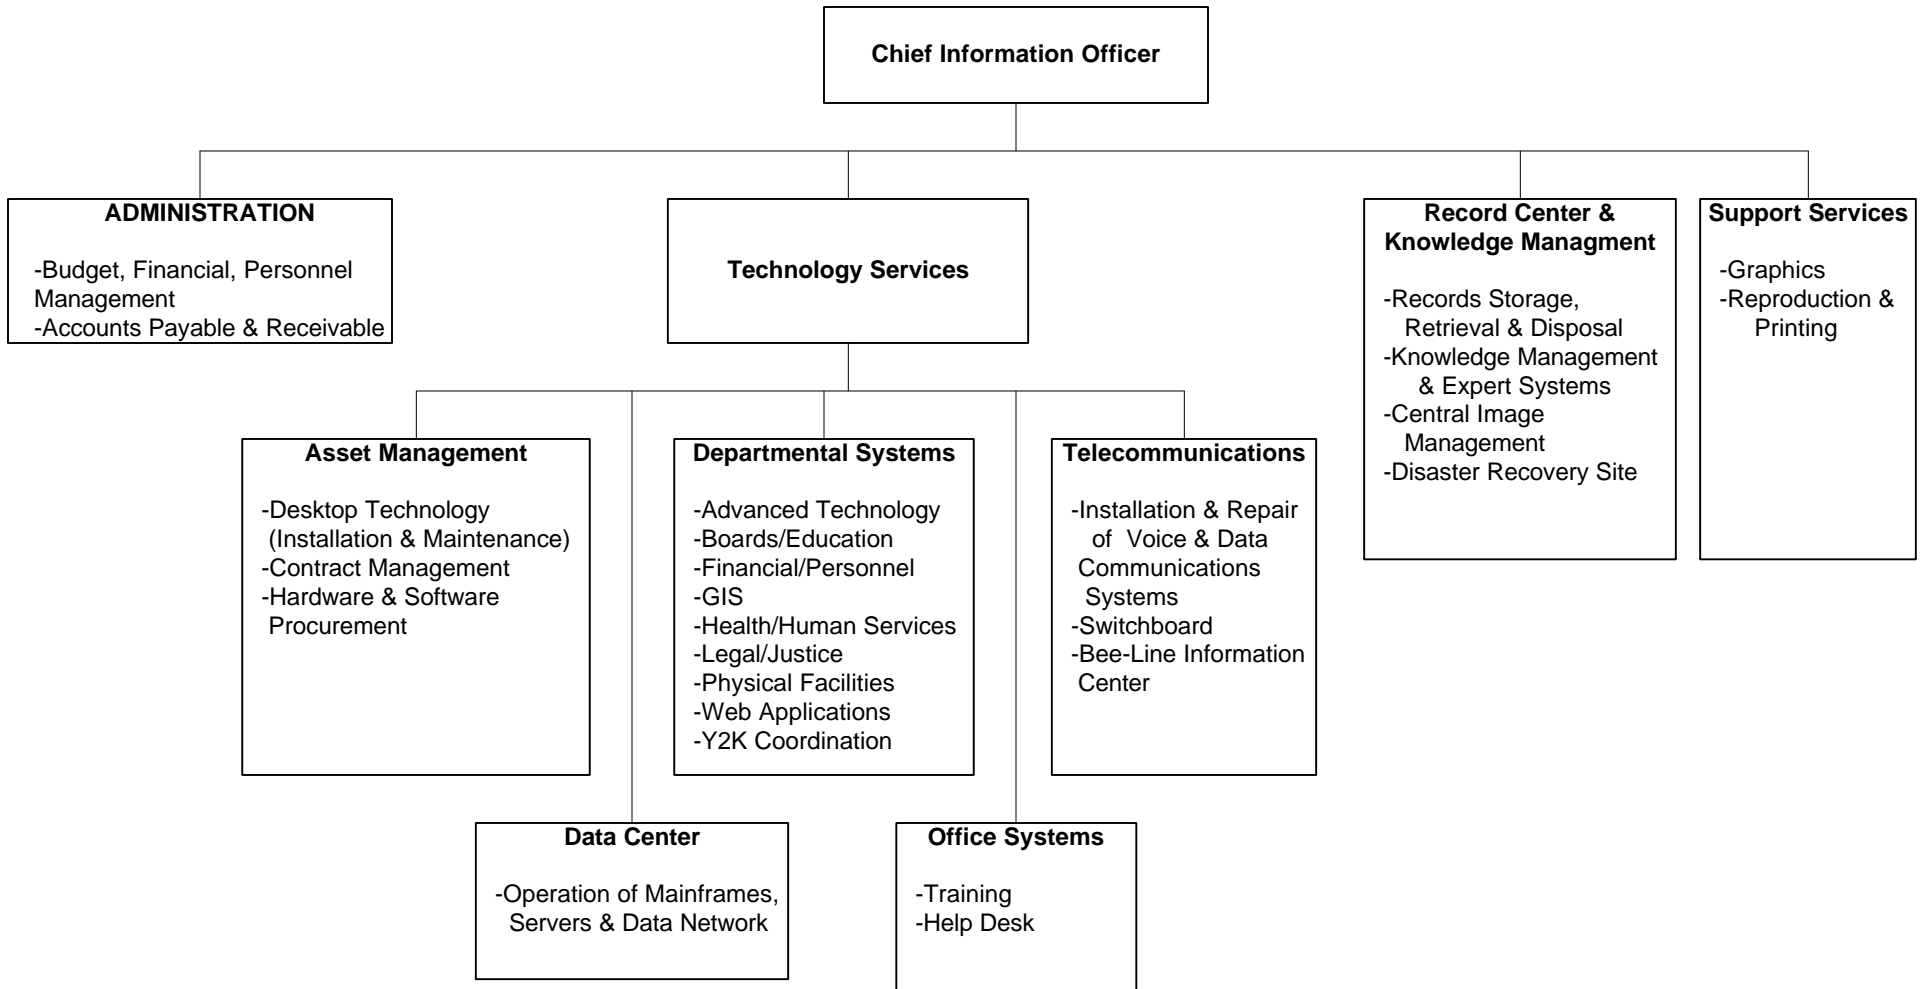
Chief Information Officer

ADMINISTRATION

-Budget, Financial, Personnel Management
-Accounts Payable & Receivable

Technology Services

Record Center & Knowledge Managment

-Records Storage, Retrieval & Disposal
-Knowledge Management & Expert Systems
-Central Image Management
-Disaster Recovery Site

Support Services

-Graphics
-Reproduction & Printing

Asset Management

-Desktop Technology (Installation & Maintenance)
-Contract Management
-Hardware & Software Procurement

Departmental Systems

-Advanced Technology
-Boards/Education
-Financial/Personnel
-GIS
-Health/Human Services
-Legal/Justice
-Physical Facilities
-Web Applications
-Y2K Coordination

Telecommunications

-Installation & Repair of Voice & Data Communications Systems
-Switchboard
-Bee-Line Information Center

Data Center

-Operation of Mainframes, Servers & Data Network

Office Systems

-Training
-Help Desk